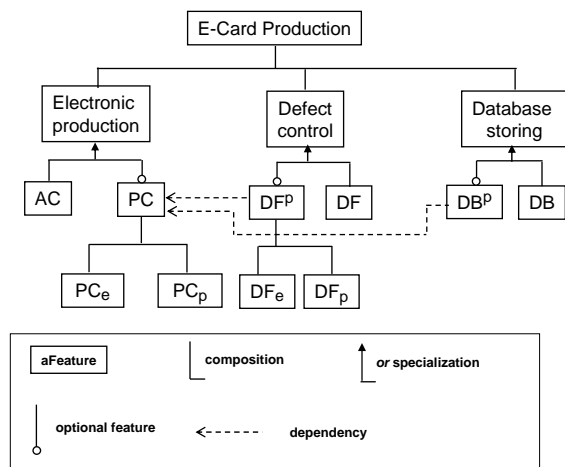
E-Card Production

Electronic production

Defect control

Database storing

AC

PC

$DF^p$

DF

$DB^p$

DB

$PC_e$

$PC_p$

$DF_e$

$DF_p$

aFeature

composition

*or* specialization

optional feature

dependency